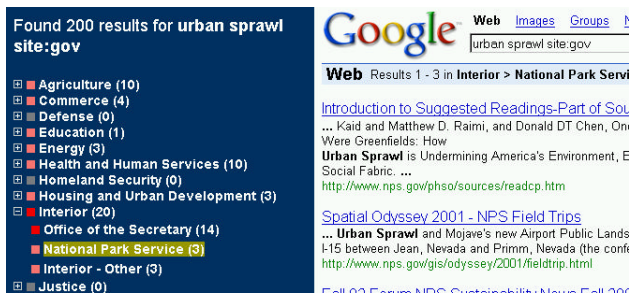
Found 200 results for urban sprawl site:gov

Agriculture (10)
Commerce (4)
Defense (0)
Education (1)
Energy (3)
Health and Human Services (10)
Homeland Security (0)
Housing and Urban Development (3)
Interior (20)
Office of the Secretary (14)
National Park Service (3)
Interior - Other (3)
Justice (0)

Google

Web Images Groups N

urban sprawl site:gov

Web Results 1 - 3 in Interior > National Park Serv

Introduction to Suggested Readings-Part of Sou
... Kaid and Matthew D. Raimi, and Donald DT Chen, One Were Greenfields: How
Urban Sprawl is Undermining America's Environment, E Social Fabric. ...
http://www.nps.gov/phso/sources/readcp.htm

Spatial Odyssey 2001 - NPS Field Trips
... Urban Sprawl and Mojave's new Airport Public Lands I-15 between Jean, Nevada and Primm, Nevada (the confe
http://www.nps.gov/gis/odyssey/2001/fieldtrip.html

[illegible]